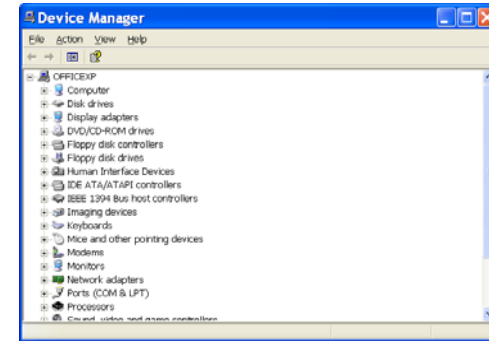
Device Manager
File Action View Help
OFFICEXP
Computer
Disk drives
Display adapters
DVD/CD-ROM drives
Floppy disk controllers
Floppy disk drives
Human Interface Devices
IDE ATA/ATAPI controllers
IEEE 1394 Bus host controllers
Imaging devices
Keyboards
Mice and other pointing devices
Modems
Monitors
Network adapters
Ports (COM & LPT)
Processors
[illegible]